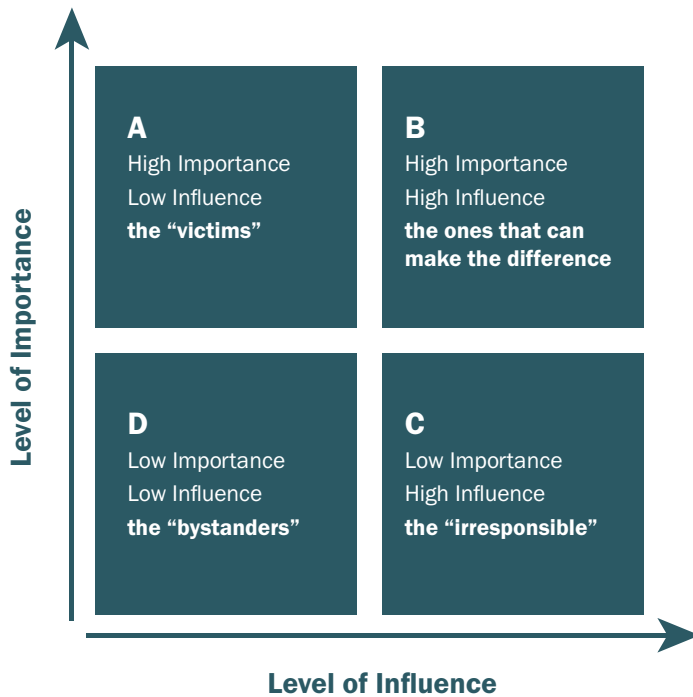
Level of Importance

A
High Importance
Low Influence
the “victims”

B
High Importance
High Influence
the ones that can make the difference

D
Low Importance
Low Influence
the “bystanders”

C
Low Importance
High Influence
the “irresponsible”

Level of Influence